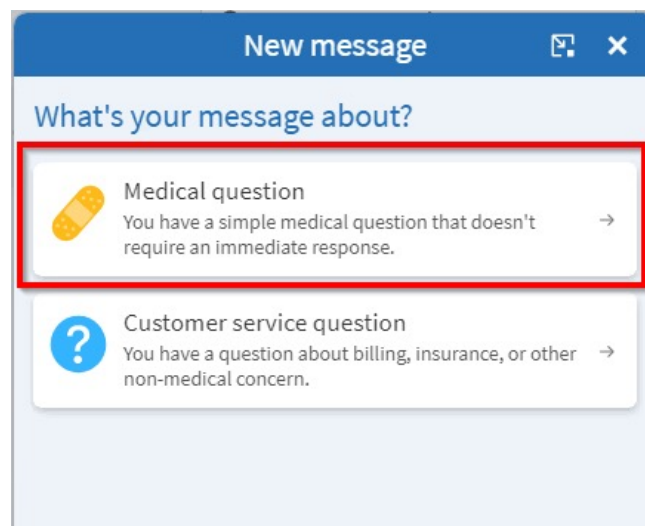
New message

What's your message about?

Medical question
You have a simple medical question that doesn't require an immediate response.

?

Customer service question
You have a question about billing, insurance, or other non-medical concern.